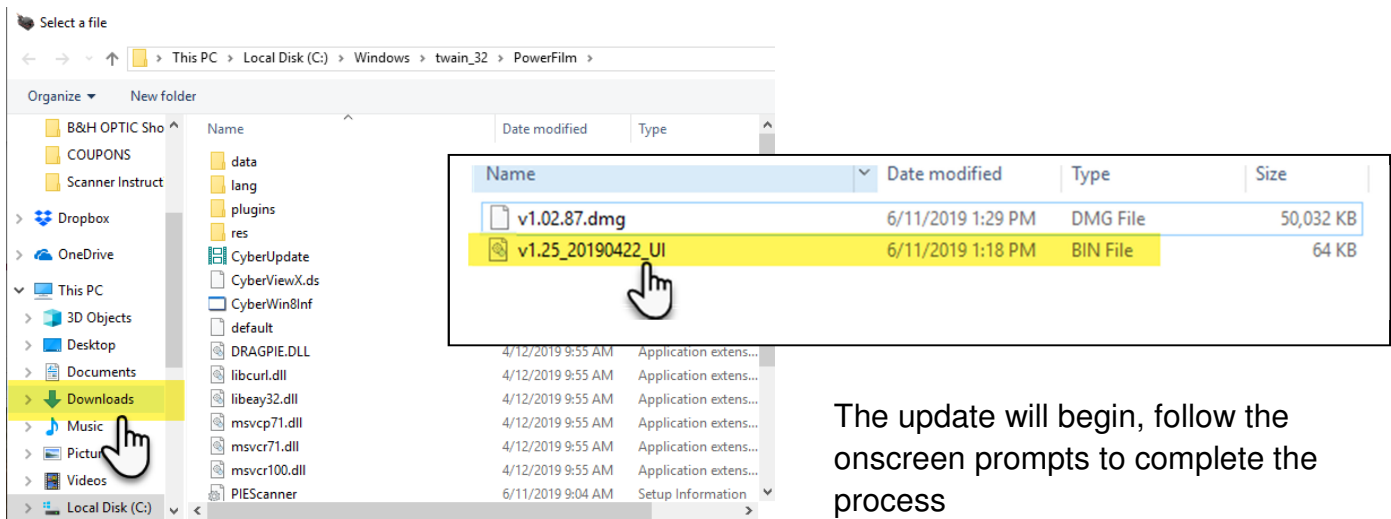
Select a file

This PC > Local Disk (C:) > Windows > twain_32 > PowerFilm >

Organize ▾ New folder

B&H OPTIC Sho
COUPONS
Scanner Instruct
Dropbox
OneDrive
This PC
3D Objects
Desktop
Documents
Downloads
Music
Pictur
Videos
Local Disk (C:)

| Name | Date modified | Type |
|---|---|---|
| data | | |
| lang | | |
| plugins | | |
| res | | |
| CyberUpdate | | |
| CyberViewX.ds | | |
| CyberWin8Inf | | |
| default | | |
| DRAGPIE.DLL | 4/12/2019 9:55 AM | Application extens... |
| libcurl.dll | 4/12/2019 9:55 AM | Application extens... |
| libeay32.dll | 4/12/2019 9:55 AM | Application extens... |
| msvcp71.dll | 4/12/2019 9:55 AM | Application extens... |
| msvcr71.dll | 4/12/2019 9:55 AM | Application extens... |
| msvcr100.dll | 4/12/2019 9:55 AM | Application extens... |
| PIEScanner | 6/11/2019 9:04 AM | Setup Information |

| Name | Date modified | Type | Size |
|---|---|---|---|
| v1.02.87.dmg | 6/11/2019 1:29 PM | DMG File | 50,032 KB |
| v1.25_20190422_UI | 6/11/2019 1:18 PM | BIN File | 64 KB |

The update will begin, follow the onscreen prompts to complete the process